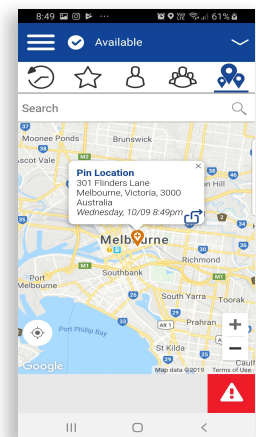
8:49 ··· 61%

Available

Search

Moonee Ponds
Brunswick
ascot Vale
Pin Location
301 Flinders Lane
Melbourne, Victoria, 3000
Australia
Wednesday, 10/09 8:49pm
Melbourne
Richmond
Port Melbourne
Southbank
South Yarra
Toorak
Port Phillip Bay
Prahran
St Kilda
Google
Map data ©2019 Terms of Use
M1